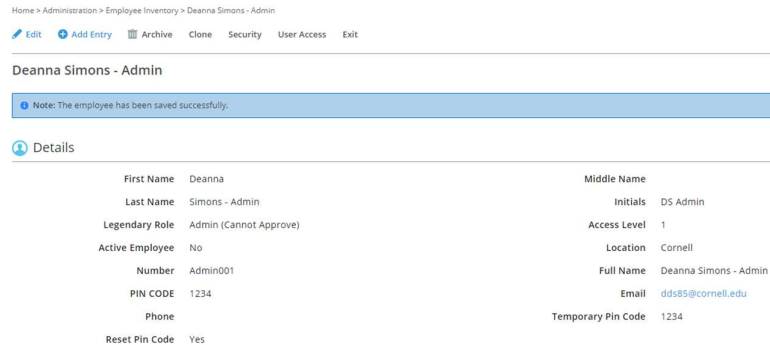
Home > Administration > Employee Inventory > Deanna Simons - Admin

Edit Add Entry Archive Clone Security User Access Exit

Deanna Simons - Admin

Note: The employee has been saved successfully.

Details

| | | | |
|---|---|---|---|
| First Name | Deanna | Middle Name | |
| Last Name | Simons - Admin | Initials | DS Admin |
| Legendary Role | Admin (Cannot Approve) | Access Level | 1 |
| Active Employee | No | Location | Cornell |
| Number | Admin001 | Full Name | Deanna Simons - Admin |
| PIN CODE | 1234 | Email | dds85@cornell.edu |
| Phone | | Temporary Pin Code | 1234 |
| Reset Pin Code | Yes | | |